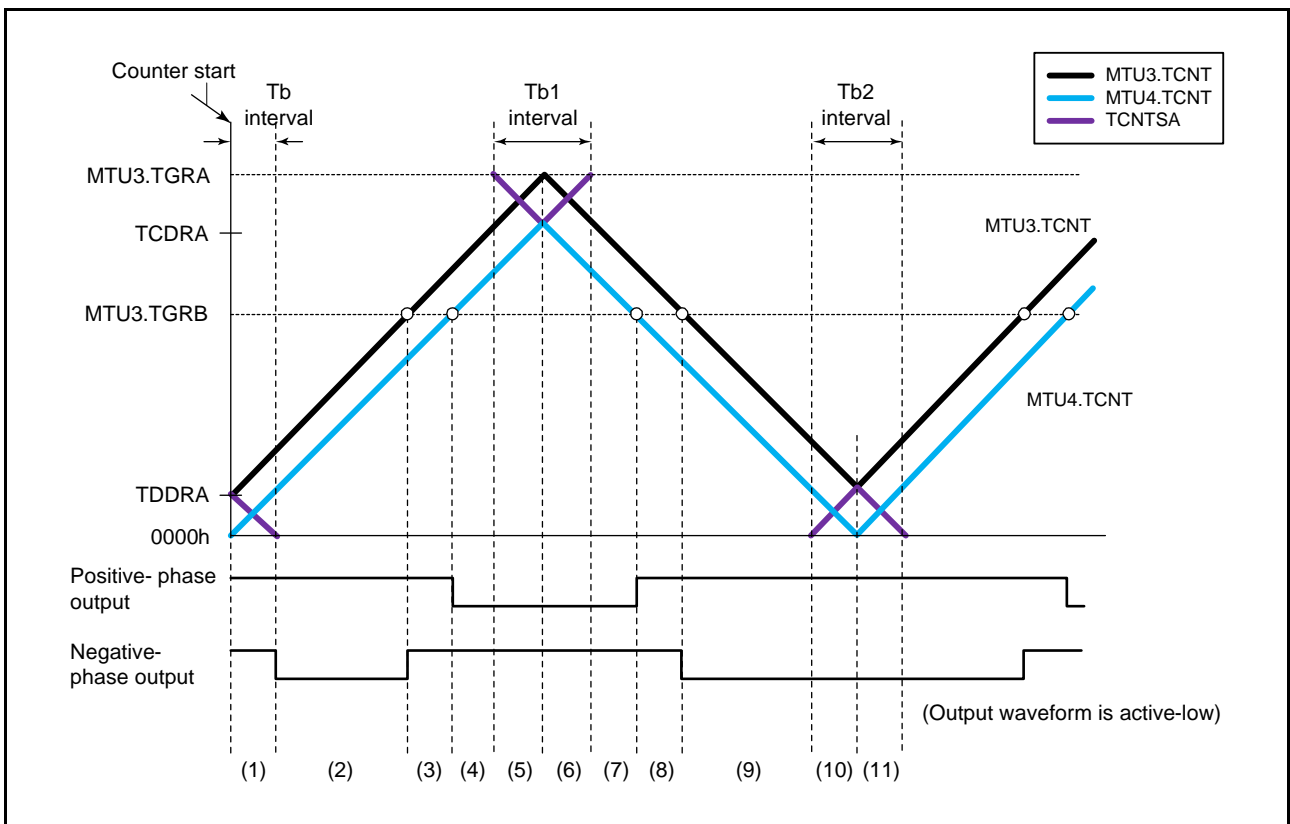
Counter start

Tb interval

Tb1 interval

Tb2 interval

MTU3.TCNT
MTU4.TCNT
TCNTSA

MTU3.TGRA

TCDRA

MTU3.TGRB

TDDRA

0000h

MTU3.TCNT

MTU4.TCNT

Positive- phase output

Negative- phase output

(Output waveform is active-low)

(1) (2) (3) (4) (5) (6) (7) (8) (9) (10) (11)